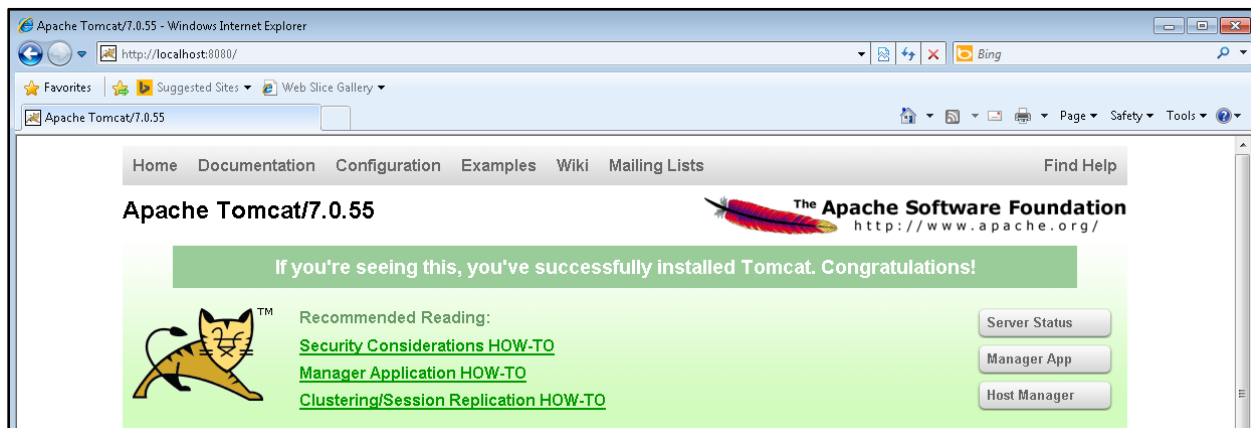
Apache Tomcat/7.0.55 - Windows Internet Explorer

http://localhost:8080/

Bing

Favorites Suggested Sites Web Slice Gallery

Apache Tomcat/7.0.55

Page Safety Tools

Home Documentation Configuration Examples Wiki Mailing Lists Find Help

Apache Tomcat/7.0.55

The Apache Software Foundation
http://www.apache.org/

If you're seeing this, you've successfully installed Tomcat. Congratulations!

TM

Recommended Reading:

Security Considerations HOW-TO

Manager Application HOW-TO

Clustering/Session Replication HOW-TO

Server Status

Manager App

Host Manager